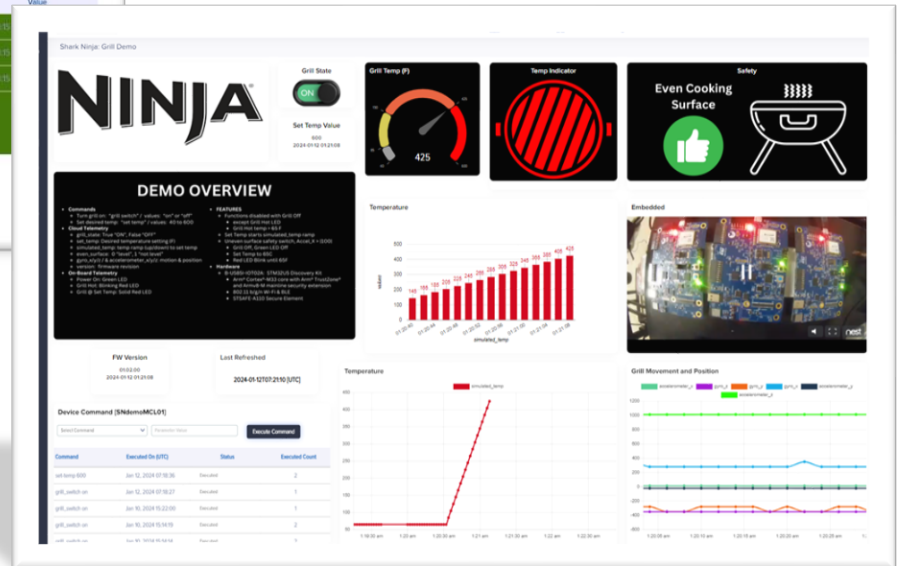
Value

Shark Ninja: Grill Demo

NINJA

Grill State

ON

Set Temp Value

600

2024-01-12 01:21:08

Grill Temp (F)

425

Temp Indicator

Safety

Even Cooking Surface

DEMO OVERVIEW

• Commands
• Turn grill on: "grill switch" / values: "on" or "off"
• Set desired temp: "set temp" / values: 40 to 600
• Cloud Telemetry
• grill_state: True "ON", False "OFF"
• set_temp: Desired temperature setting (F)
• simulated_temp: temp ramp (up/down) to set temp
• even_surface: 0 "level", 1 "not level"
• gyro_x/y/z / & accelerometer_x/y/z: motion & position
• version: firmware revision
• On-Board Telemetry
• Power On: Green LED
• Grill Hot: Blinking Red LED
• Grill @ Set Temp: Solid Red LED

• FEATURES
• Functions disabled with Grill Off
• except Grill Hot LED
• Grill Hot temp > 80 F
• Set Temp starts simulated_temp ramp
• Uneven surface safety switch, Accel_X > (100)
• Grill Off, Green LED Off
• Set Temp to 80C
• Red LED Blink until 80F
• Hardware
• B-U585I-IOT02A: STM32U5 Discovery Kit
• Arm® Cortex®-M33 core with Arm® TrustZone® and Armv8-M mainline security extension
• 802.11 b/g/n Wi-Fi & BLE
• STSAFE-A110 Secure Element

Temperature

Embedded

FW Version

01.02.00

2024-01-12 01:21:08

Last Refreshed

2024-01-12T07:21:10 [UTC]

Device Command [SNdemoMCL01]

Select Command

Parameter Value

Execute Command

| Command | Executed On (UTC) | Status | Executed Count |
|---|---|---|---|
| set-temp-600 | Jan 12, 2024 07:18:36 | Executed | 1 |
| grill_switch-on | Jan 12, 2024 07:18:27 | Executed | 2 |
| grill_switch-on | Jan 10, 2024 15:23:00 | Executed | 1 |
| grill_switch-on | Jan 10, 2024 15:14:19 | Executed | 2 |
| grill_switch-on | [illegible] | Executed | 1 |

Temperature

simulated_temp

Grill Movement and Position

accelerometer_x gyro_x gyro_y gyro_z accelerometer_y accelerometer_z

nest